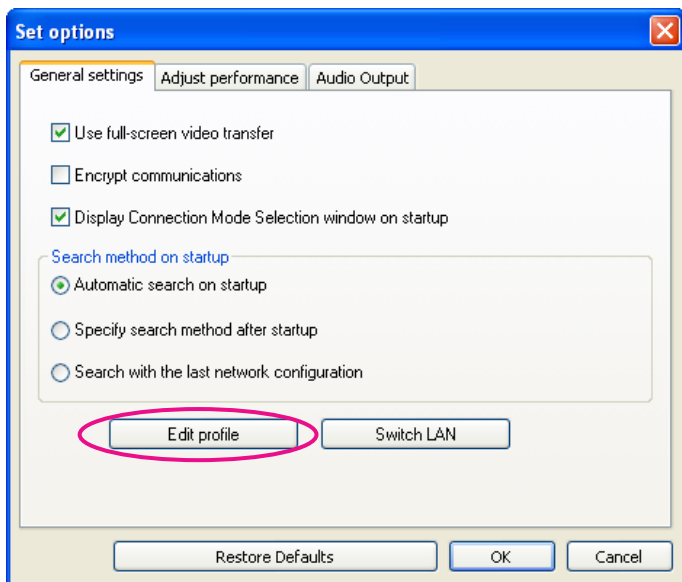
Set options

General settings | Adjust performance | Audio Output

Use full-screen video transfer

Encrypt communications

Display Connection Mode Selection window on startup

Search method on startup

Automatic search on startup

Specify search method after startup

Search with the last network configuration

Edit profile

Switch LAN

Restore Defaults

OK

Cancel